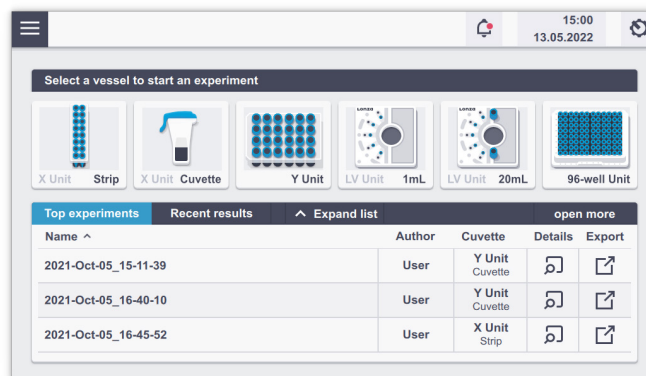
15:00
13.05.2022

Select a vessel to start an experiment

X Unit Strip
X Unit Cuvette
Y Unit
Lonza
LV Unit 1mL
Lonza
LV Unit 20mL
96-well Unit

Top experiments
Recent results
^ Expand list
open more

| Name ^ | Author | Cuvette | Details | Export |
|---|---|---|---|---|
| 2021-Oct-05_15-11-39 | User | Y Unit Cuvette | | |
| 2021-Oct-05_16-40-10 | User | Y Unit Cuvette | | |
| 2021-Oct-05_16-45-52 | User | X Unit Strip | | |